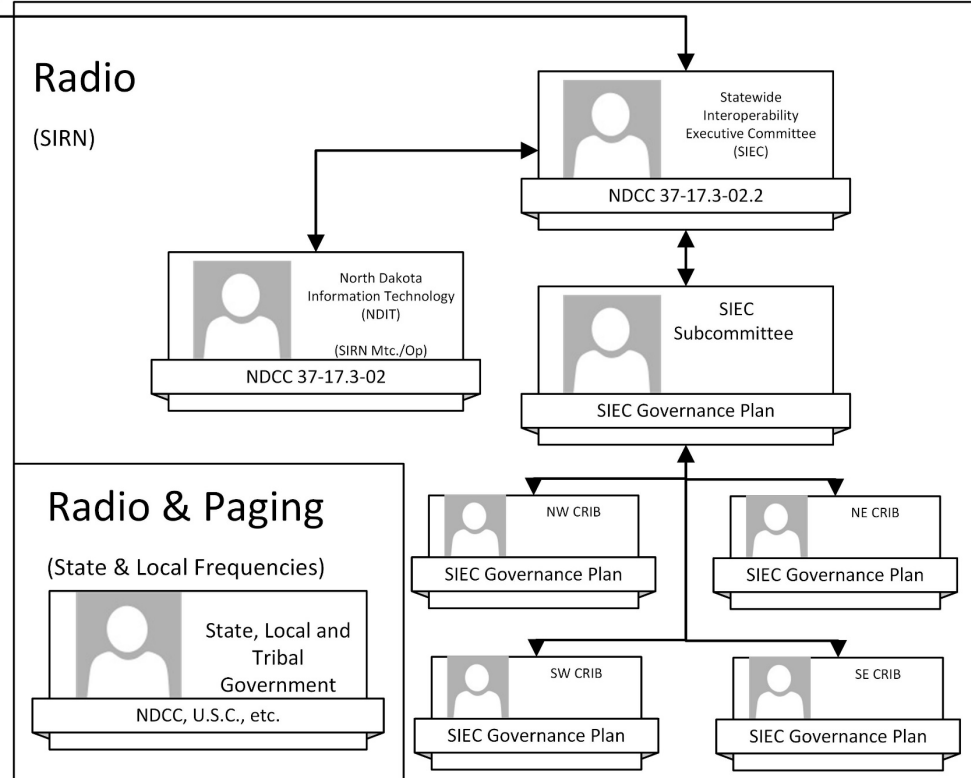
Radio

(SIRN)

Statewide Interoperability Executive Committee (SIEC)

NDCC 37-17.3-02.2

North Dakota Information Technology (NDIT)

(SIRN Mtc./Op)

NDCC 37-17.3-02

SIEC Subcommittee

SIEC Governance Plan

Radio & Paging

(State & Local Frequencies)

State, Local and Tribal Government

NDCC, U.S.C., etc.

NW CRIB

SIEC Governance Plan

NE CRIB

SIEC Governance Plan

SW CRIB

SIEC Governance Plan

SE CRIB

SIEC Governance Plan